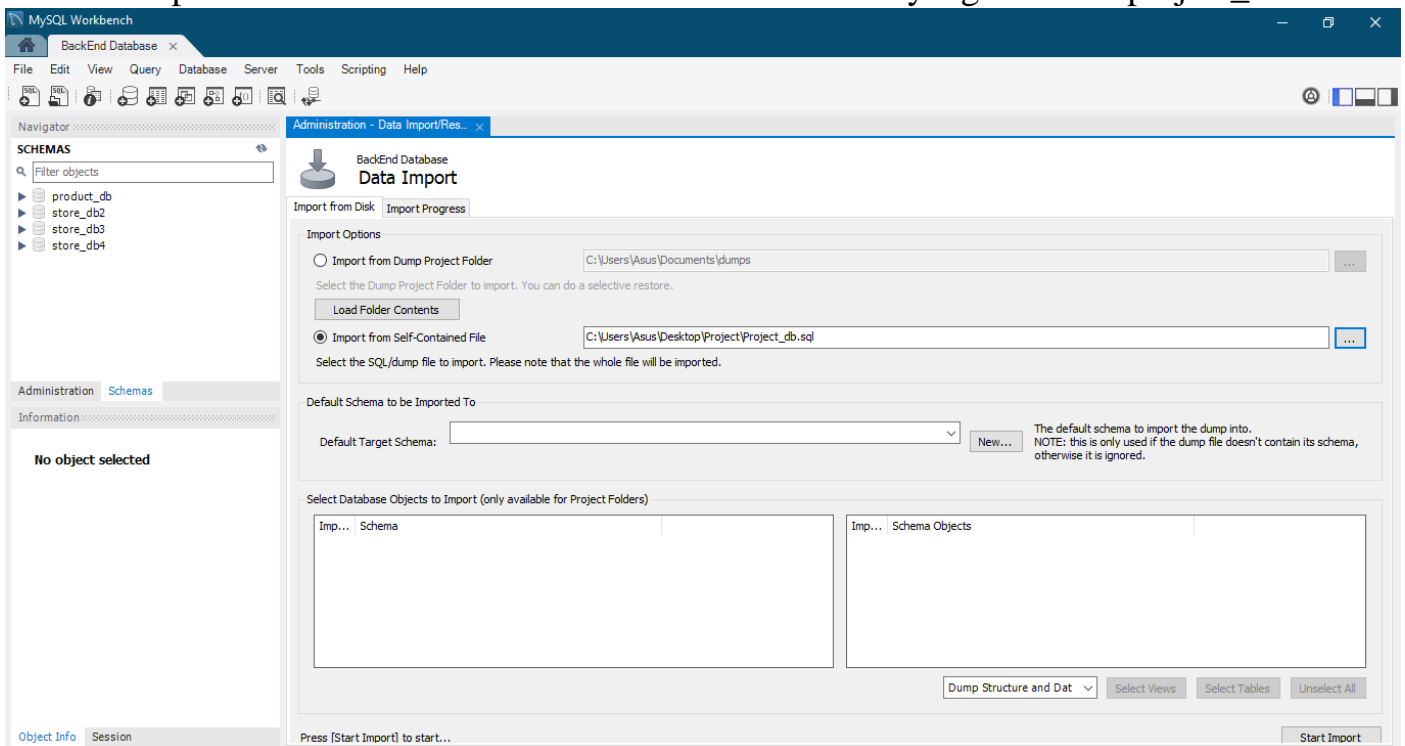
MySQL Workbench

BackEnd Database ×

File Edit View Query Database Server Tools Scripting Help

Navigator

SCHEMAS

Filter objects

product_db
store_db2
store_db3
store_db4

Administration Schemas

Information

No object selected

Object Info Session

Administration - Data Import/Res... ×

BackEnd Database
Data Import

Import from Disk Import Progress

Import Options

Import from Dump Project Folder C:\Users\Asus\Documents\dumps ...

Select the Dump Project Folder to import. You can do a selective restore.

Load Folder Contents

Import from Self-Contained File C:\Users\Asus\Desktop\Project\Project_db.sql ...

Select the SQL/dump file to import. Please note that the whole file will be imported.

Default Schema to be Imported To

Default Target Schema: New...

The default schema to import the dump into.
NOTE: this is only used if the dump file doesn't contain its schema, otherwise it is ignored.

Select Database Objects to Import (only available for Project Folders)

| Imp... | Schema |
|---|---|

| Imp... | Schema Objects |
|---|---|

Dump Structure and Dat Select Views Select Tables Unselect All

Press [Start Import] to start...

Start Import